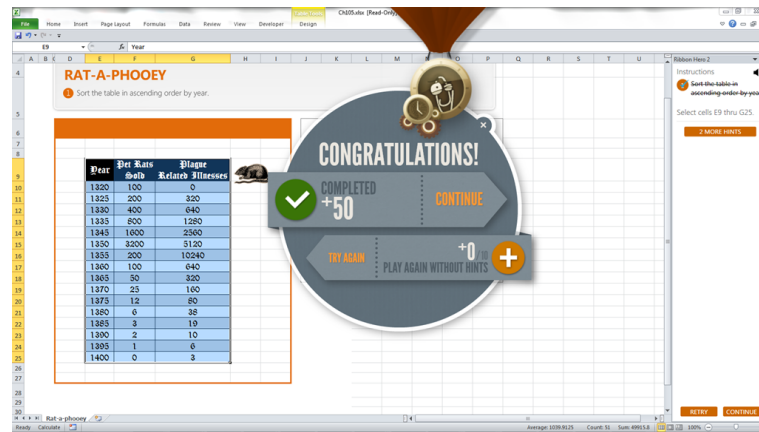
Table Tools
Ch105.xlsx [Read-Only]
File Home Insert Page Layout Formulas Data Review View Developer Design
E9 Year
A B C D E F G H I J K L M N O P Q R S T U
Ribbon Hero 2
Instructions
Sort the table in ascending order by year.
Select cells E9 thru G25.
2 MORE HINTS

RAT-A-PHOOEY
Sort the table in ascending order by year.

| Year | Pet Rats Sold | Plague Related Illnesses |
|---|---|---|
| 1320 | 100 | 0 |
| 1325 | 200 | 320 |
| 1330 | 400 | 640 |
| 1335 | 800 | 1280 |
| 1345 | 1600 | 2560 |
| 1350 | 3200 | 5120 |
| 1355 | 200 | 10240 |
| 1360 | 100 | 640 |
| 1365 | 50 | 320 |
| 1370 | 25 | 160 |
| 1375 | 12 | 80 |
| 1380 | 6 | 38 |
| 1385 | 3 | 19 |
| 1390 | 2 | 10 |
| 1395 | 1 | 6 |
| 1400 | 0 | 3 |

CONGRATULATIONS!
COMPLETED +50
CONTINUE
TRY AGAIN
+0/10 PLAY AGAIN WITHOUT HINTS

Rat-a-phooey
RETRY CONTINUE
Ready Calculate Average: 1039.8125 Count: 51 Sum: 49915.8 100%